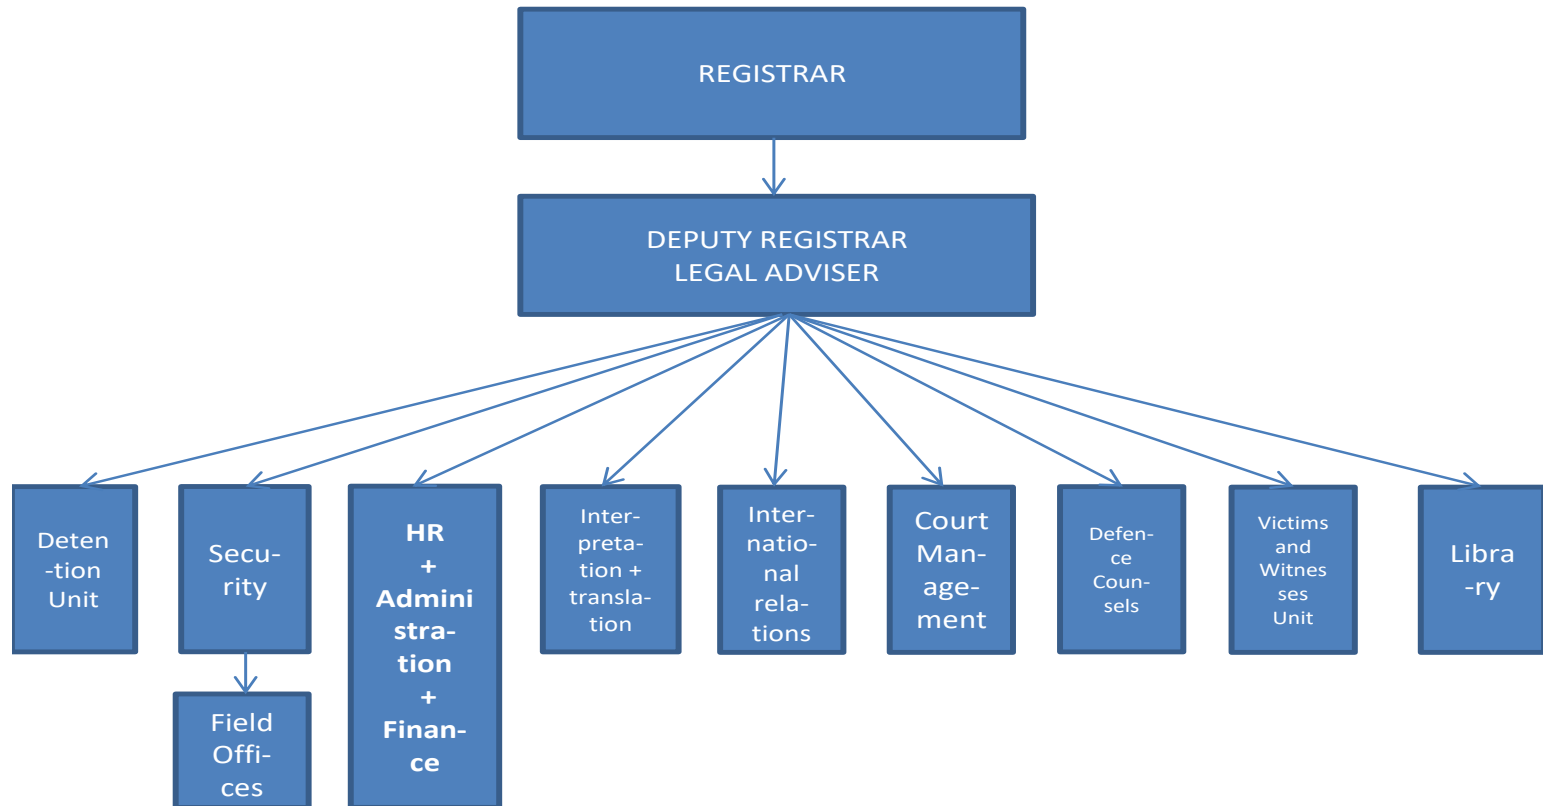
REGISTRAR

DEPUTY REGISTRAR
LEGAL ADVISER

Detention Unit

Security

Field Offices

HR + Administration + Finance

Interpretation + translation

International relations

Court Management

Defence Counsels

Victims and Witnesses Unit

Library